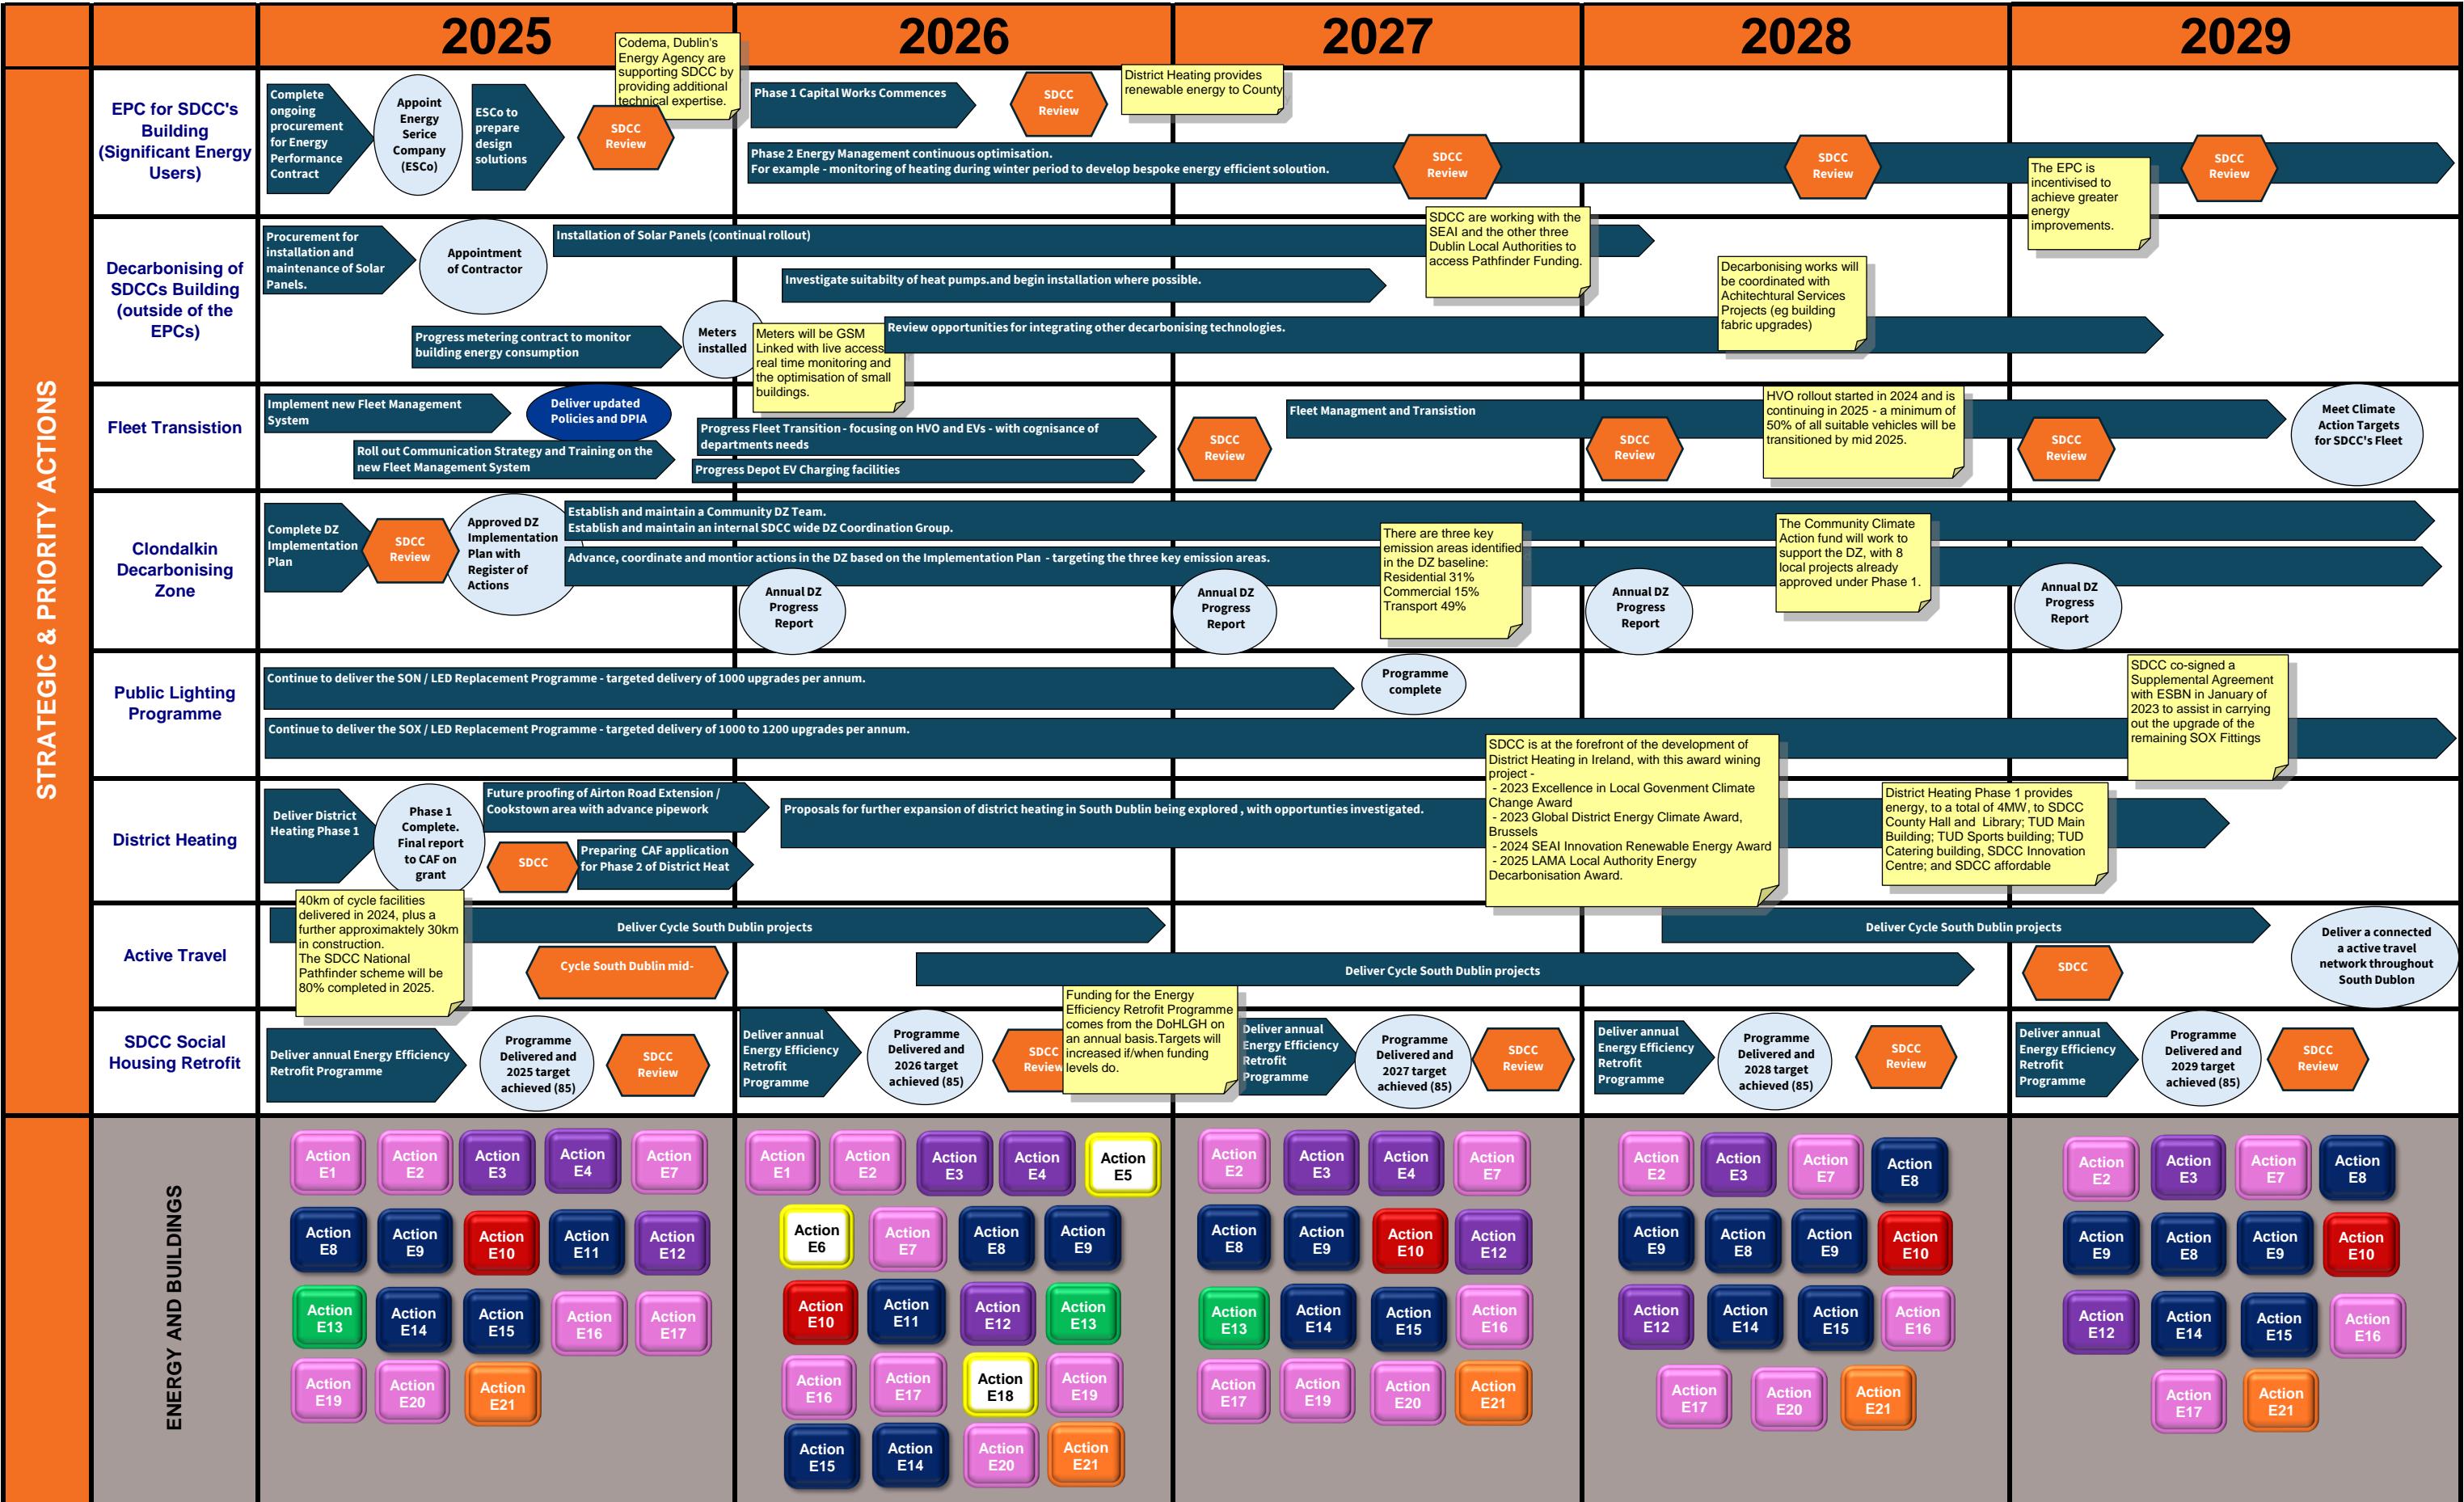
2025 | 2026 | 2027 | 2028 | 2029

STRATEGIC & PRIORITY ACTIONS

EPC for SDCC's Building (Significant Energy Users)

Complete ongoing procurement for Energy Performance Contract

Appoint Energy Serice Company (ESCo)

ESCo to prepare design solutions

SDCC Review

Codema, Dublin's Energy Agency are supporting SDCC by providing additional technical expertise.

Phase 1 Capital Works Commences

SDCC Review

District Heating provides renewable energy to County

Phase 2 Energy Management continuous optimisation.
For example - monitoring of heating during winter period to develop bespoke energy efficient soloution.

SDCC Review

SDCC Review

The EPC is incentivised to achieve greater energy improvements.

SDCC Review

Decarbonising of SDCCs Building (outside of the EPCs)

Procurement for installation and maintenance of Solar Panels.

Appointment of Contractor

Installation of Solar Panels (continual rollout)

SDCC are working with the SEAI and the other three Dublin Local Authorities to access Pathfinder Funding.

Investigate suitabilty of heat pumps.and begin installation where possible.

Decarbonising works will be coordinated with Achitechtural Services Projects (eg building fabric upgrades)

Progress metering contract to monitor building energy consumption

Meters installed

Meters will be GSM Linked with live access real time monitoring and the optimisation of small buildings.

Review opportunities for integrating other decarbonising technologies.

Fleet Transistion

Implement new Fleet Management System

Deliver updated Policies and DPIA

Roll out Communication Strategy and Training on the new Fleet Management System

Progress Fleet Transition - focusing on HVO and EVs - with cognisance of departments needs

Progress Depot EV Charging facilities

SDCC Review

Fleet Managment and Transistion

SDCC Review

HVO rollout started in 2024 and is continuing in 2025 - a minimum of 50% of all suitable vehicles will be transitioned by mid 2025.

SDCC Review

Meet Climate Action Targets for SDCC's Fleet

Clondalkin Decarbonising Zone

Complete DZ Implementation Plan

SDCC Review

Approved DZ Implementation Plan with Register of Actions

Establish and maintain a Community DZ Team.
Establish and maintain an internal SDCC wide DZ Coordination Group.

Advance, coordinate and montior actions in the DZ based on the Implementation Plan - targeting the three key emission areas.

There are three key emission areas identified in the DZ baseline:
Residential 31%
Commercial 15%
Transport 49%

The Community Climate Action fund will work to support the DZ, with 8 local projects already approved under Phase 1.

Annual DZ Progress Report

Annual DZ Progress Report

Annual DZ Progress Report

Annual DZ Progress Report

Public Lighting Programme

Continue to deliver the SON / LED Replacement Programme - targeted delivery of 1000 upgrades per annum.

Programme complete

SDCC co-signed a Supplemental Agreement with ESBN in January of 2023 to assist in carrying out the upgrade of the remaining SOX Fittings

Continue to deliver the SOX / LED Replacement Programme - targeted delivery of 1000 to 1200 upgrades per annum.

District Heating

Deliver District Heating Phase 1

Phase 1 Complete. Final report to CAF on grant

Future proofing of Airton Road Extension / Cookstown area with advance pipework

SDCC

Preparing CAF application for Phase 2 of District Heat

Proposals for further expansion of district heating in South Dublin being explored , with opportunties investigated.

SDCC is at the forefront of the development of District Heating in Ireland, with this award wining project -
- 2023 Excellence in Local Govenment Climate Change Award
- 2023 Global District Energy Climate Award, Brussels
- 2024 SEAI Innovation Renewable Energy Award
- 2025 LAMA Local Authority Energy Decarbonisation Award.

District Heating Phase 1 provides energy, to a total of 4MW, to SDCC County Hall and Library; TUD Main Building; TUD Sports building; TUD Catering building, SDCC Innovation Centre; and SDCC affordable

Active Travel

40km of cycle facilities delivered in 2024, plus a further approximaktely 30km in construction.
The SDCC National Pathfinder scheme will be 80% completed in 2025.

Deliver Cycle South Dublin projects

Cycle South Dublin mid-

Deliver Cycle South Dublin projects

Deliver Cycle South Dublin projects

SDCC

Deliver a connected a active travel network throughout South Dublon

SDCC Social Housing Retrofit

Deliver annual Energy Efficiency Retrofit Programme

Programme Delivered and 2025 target achieved (85)

SDCC Review

Deliver annual Energy Efficiency Retrofit Programme

Programme Delivered and 2026 target achieved (85)

SDCC Review

Funding for the Energy Efficiency Retrofit Programme comes from the DoHLGH on an annual basis.Targets will increased if/when funding levels do.

Deliver annual Energy Efficiency Retrofit Programme

Programme Delivered and 2027 target achieved (85)

SDCC Review

Deliver annual Energy Efficiency Retrofit Programme

Programme Delivered and 2028 target achieved (85)

SDCC Review

Deliver annual Energy Efficiency Retrofit Programme

Programme Delivered and 2029 target achieved (85)

SDCC Review

ENERGY AND BUILDINGS

Action E1 Action E2 Action E3 Action E4 Action E7
Action E8 Action E9 Action E10 Action E11 Action E12
Action E13 Action E14 Action E15 Action E16 Action E17
Action E19 Action E20 Action E21

Action E1 Action E2 Action E3 Action E4 Action E5
Action E6 Action E7 Action E8 Action E9
Action E10 Action E11 Action E12 Action E13
Action E16 Action E17 Action E18 Action E19
Action E15 Action E14 Action E20 Action E21

Action E2 Action E3 Action E4 Action E7
Action E8 Action E9 Action E10 Action E12
Action E13 Action E14 Action E15 Action E16
Action E17 Action E19 Action E20 Action E21

Action E2 Action E3 Action E7 Action E8
Action E9 Action E8 Action E9 Action E10
Action E12 Action E14 Action E15 Action E16
Action E17 Action E20 Action E21

Action E2 Action E3 Action E7 Action E8
Action E9 Action E8 Action E9 Action E10
Action E12 Action E14 Action E15 Action E16
Action E17 Action E21